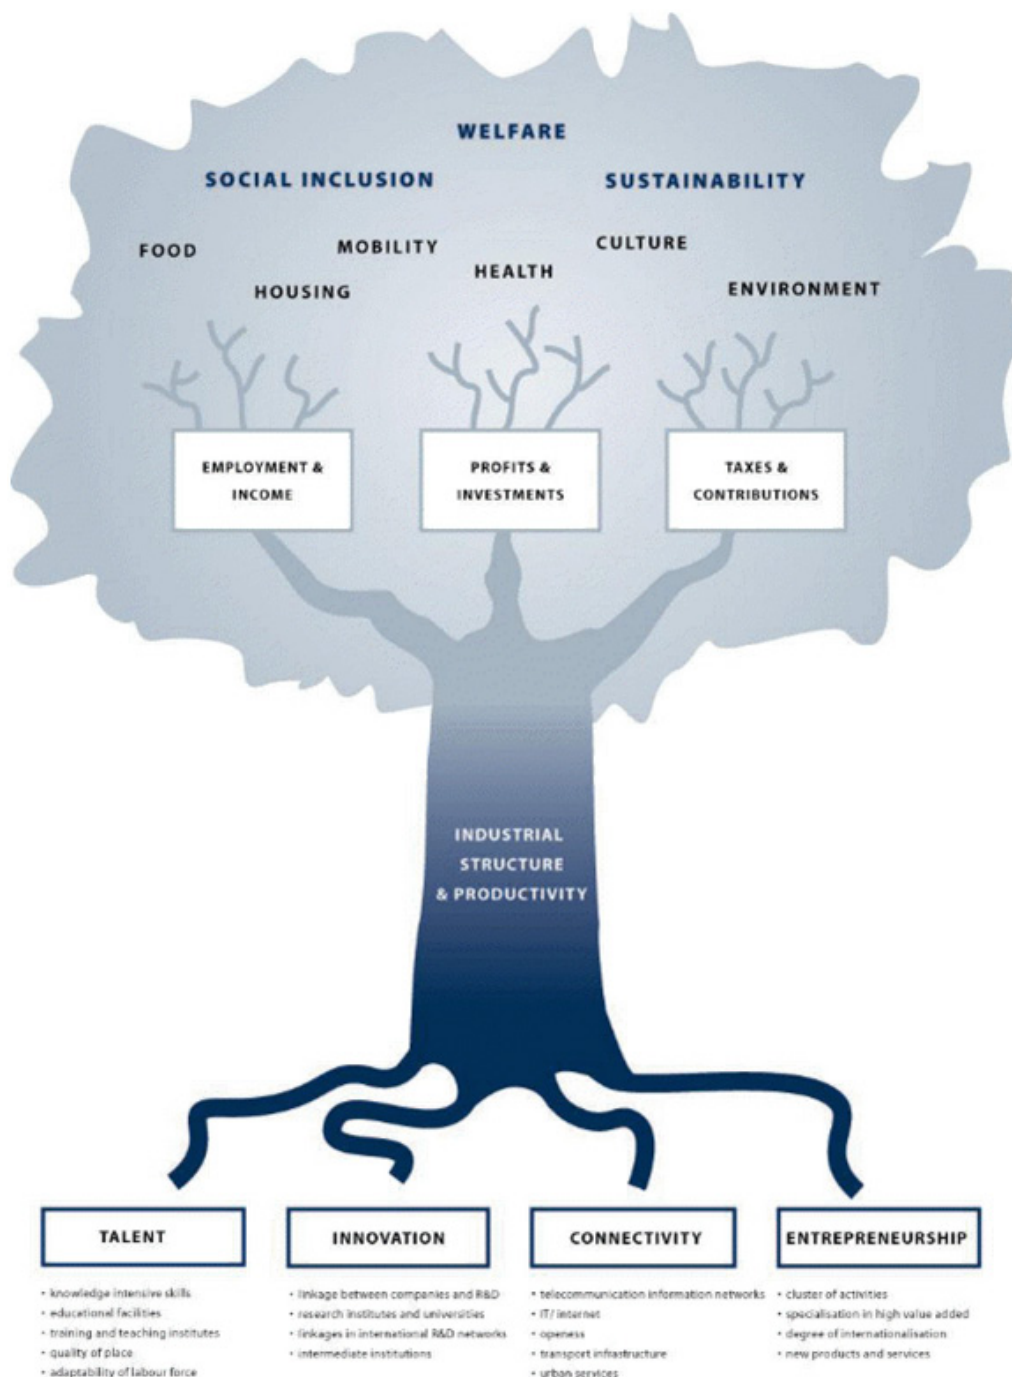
WELFARE

SOCIAL INCLUSION

SUSTAINABILITY

FOOD

MOBILITY

CULTURE

HOUSING

HEALTH

ENVIRONMENT

EMPLOYMENT & INCOME

PROFITS & INVESTMENTS

TAXES & CONTRIBUTIONS

INDUSTRIAL STRUCTURE & PRODUCTIVITY

TALENT

- knowledge intensive skills
- educational facilities
- training and teaching institutes
- quality of place
- adaptability of labour force

INNOVATION

- linkage between companies and R&D
- research institutes and universities
- linkages in international R&D networks
- intermediate institutions

CONNECTIVITY

- telecommunication information networks
- IT/ internet
- openess
- transport infrastructure
- urban services

ENTREPRENEURSHIP

- cluster of activities
- specialisation in high value added
- degree of internationalisation
- new products and services